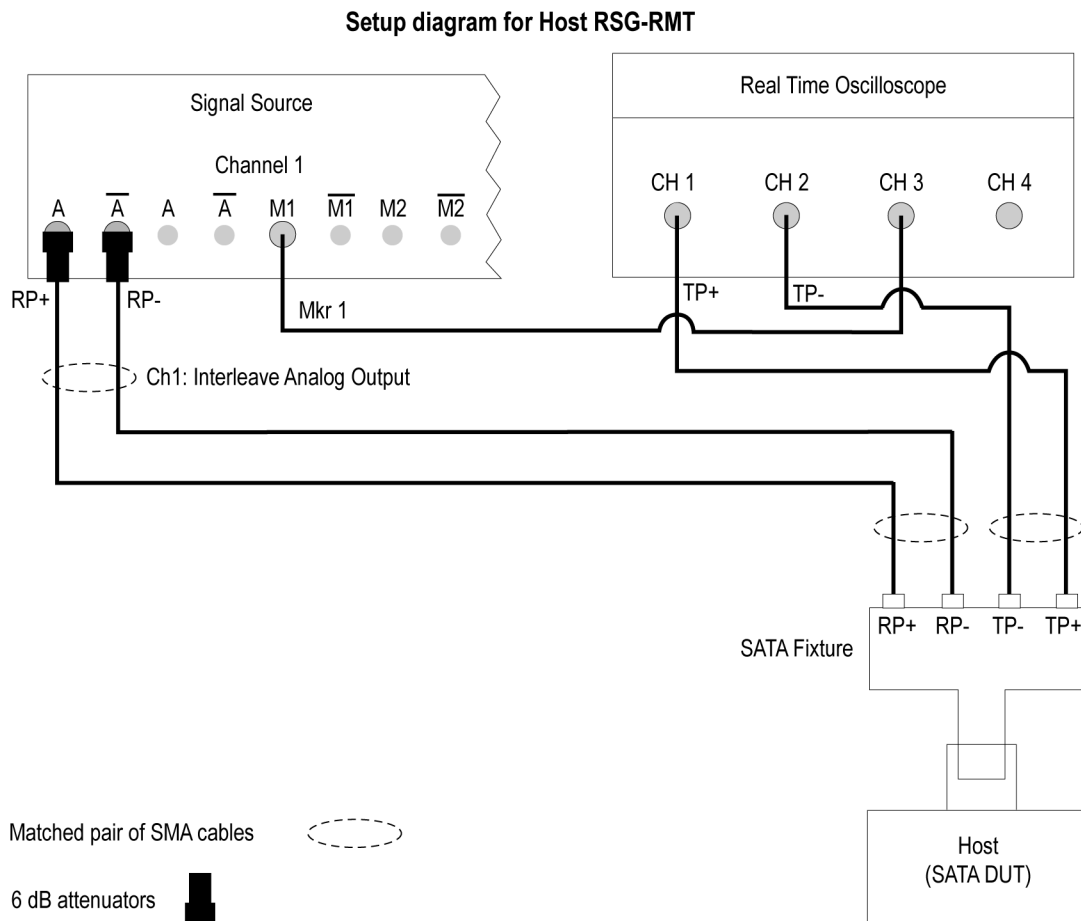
Setup diagram for Host RSG-RMT

Signal Source

Channel 1

A $\overline{A}$ A $\overline{A}$ M1 $\overline{M1}$ M2 $\overline{M2}$

Real Time Oscilloscope

CH 1 CH 2 CH 3 CH 4

RP+ RP-

Mkr 1

TP+ TP-

Ch1: Interleave Analog Output

RP+ RP- TP- TP+

SATA Fixture

Host
(SATA DUT)

Matched pair of SMA cables

6 dB attenuators